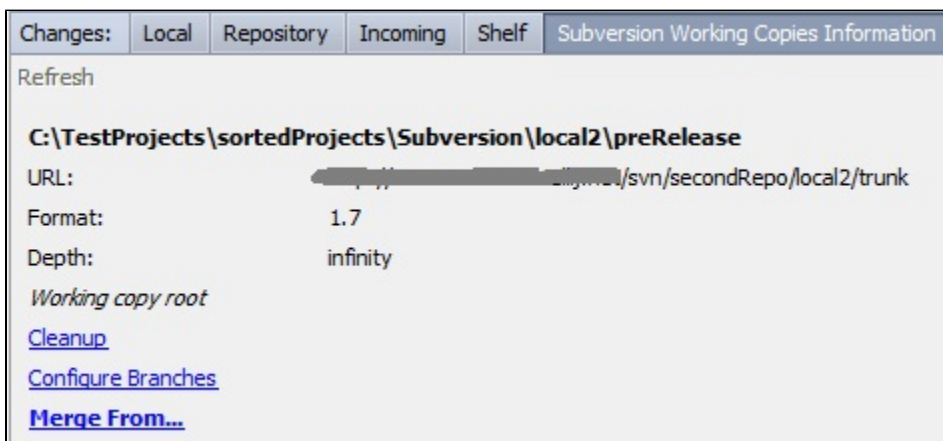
Changes: Local Repository Incoming Shelf Subversion Working Copies Information

Refresh

**C:\TestProjects\sortedProjects\Subversion\local2\preRelease**

URL: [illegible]/svn/secondRepo/local2/trunk

Format: 1.7

Depth: infinity

*Working copy root*

Cleanup

Configure Branches

**Merge From...**